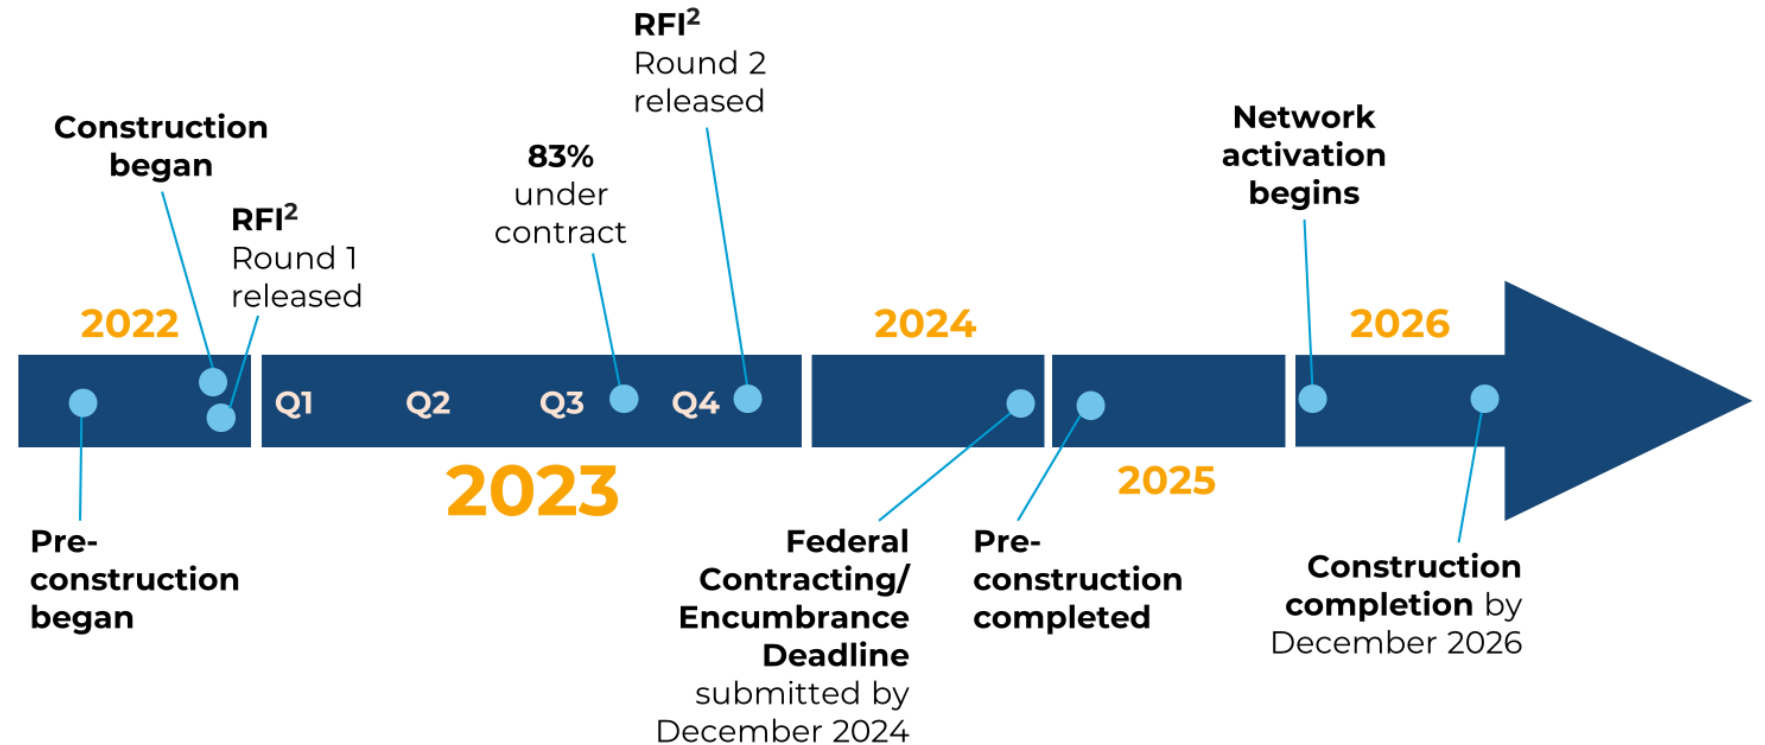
RFI$^2$ Round 2 released

Construction began

83% under contract

Network activation begins

RFI$^2$ Round 1 released

2022

2024

2026

Q1

Q2

Q3

Q4

2023

2025

Pre-construction began

Federal Contracting/ Encumbrance Deadline submitted by December 2024

Pre-construction completed

Construction completion by December 2026